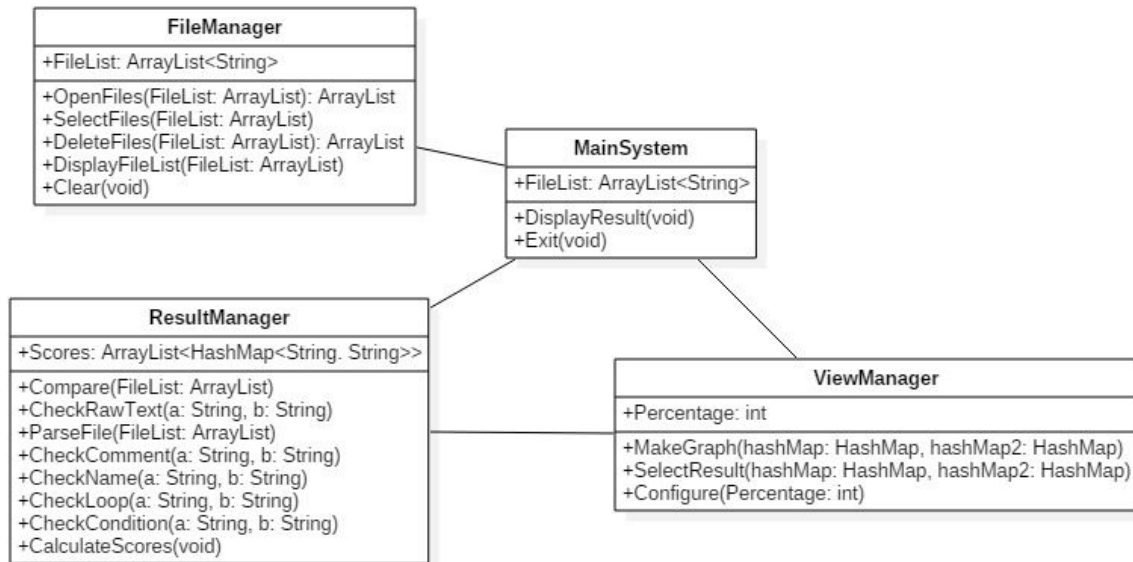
FileManager

+FileList: ArrayList<String>

+OpenFiles(FileList: ArrayList): ArrayList
+SelectFiles(FileList: ArrayList)
+DeleteFiles(FileList: ArrayList): ArrayList
+DisplayFileList(FileList: ArrayList)
+Clear(void)

MainSystem

+FileList: ArrayList<String>

+DisplayResult(void)
+Exit(void)

ResultManager

+Scores: ArrayList<HashMap<String. String>>

+Compare(FileList: ArrayList)
+CheckRawText(a: String, b: String)
+ParseFile(FileList: ArrayList)
+CheckComment(a: String, b: String)
+CheckName(a: String, b: String)
+CheckLoop(a: String, b: String)
+CheckCondition(a: String, b: String)
+CalculateScores(void)

ViewManager

+Percentage: int

+MakeGraph(hashMap: HashMap, hashMap2: HashMap)
+SelectResult(hashMap: HashMap, hashMap2: HashMap)
+Configure(Percentage: int)